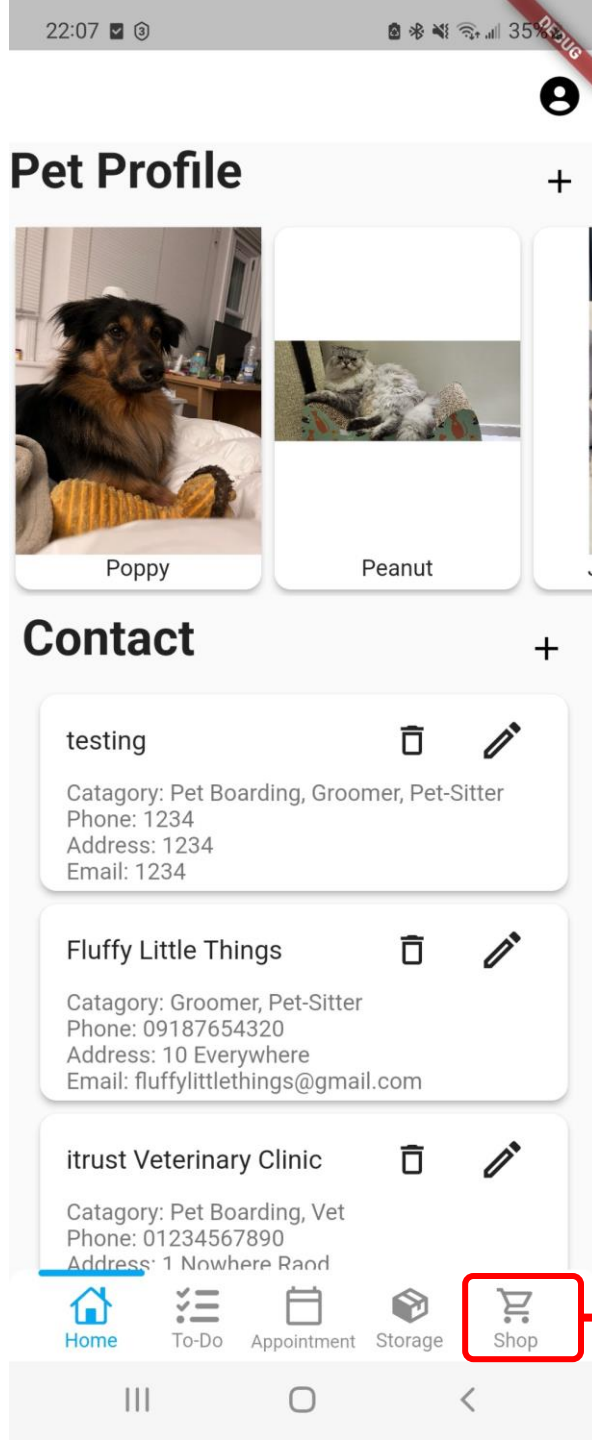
22:07 35% DEBUG

Pet Profile +

Poppy

Peanut

Contact +

testing

Catagory: Pet Boarding, Groomer, Pet-Sitter
Phone: 1234
Address: 1234
Email: 1234

Fluffy Little Things

Catagory: Groomer, Pet-Sitter
Phone: 09187654320
Address: 10 Everywhere
Email: fluffylittlethings@gmail.com

itrust Veterinary Clinic

Catagory: Pet Boarding, Vet
Phone: 01234567890
Address: 1 Nowhere Raod

Home To-Do Appointment Storage Shop